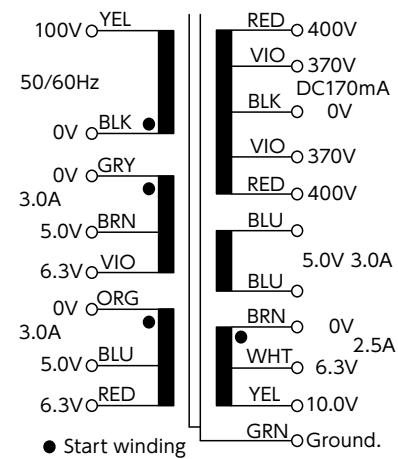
100V YEL
50/60Hz
0V BLK
0V GRY
3.0A
5.0V BRN
6.3V VIO
0V ORG
3.0A
5.0V BLU
6.3V RED

RED 400V
VIO 370V
DC170mA
BLK 0V
VIO 370V
RED 400V
BLU
5.0V 3.0A
BLU
BRN 0V
2.5A
WHT 6.3V
YEL 10.0V
GRN Ground.

● Start winding